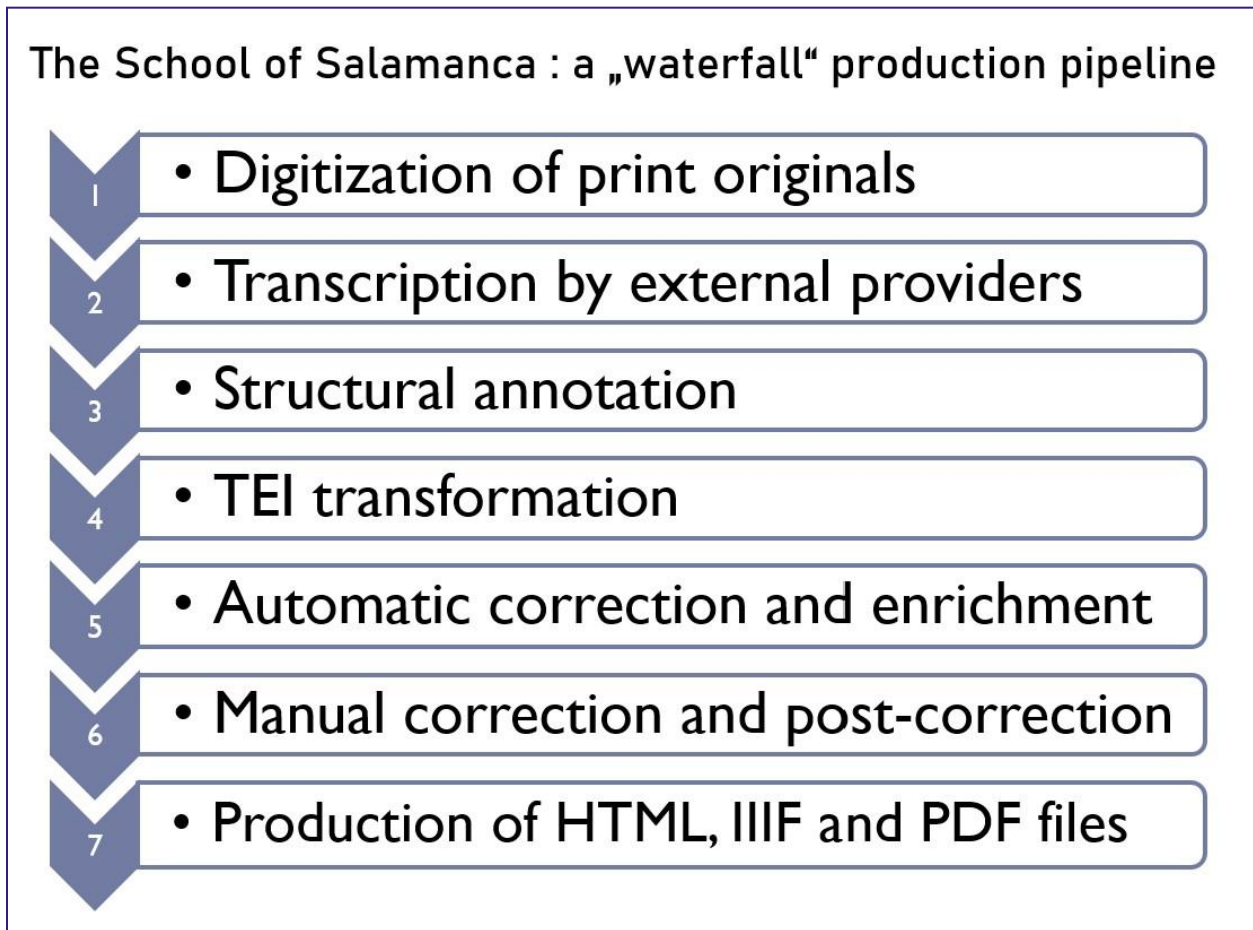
The School of Salamanca : a „waterfall“ production pipeline

1
• Digitization of print originals

2
• Transcription by external providers

3
• Structural annotation

4
• TEI transformation

5
• Automatic correction and enrichment

6
• Manual correction and post-correction

7
• Production of HTML, IIIF and PDF files